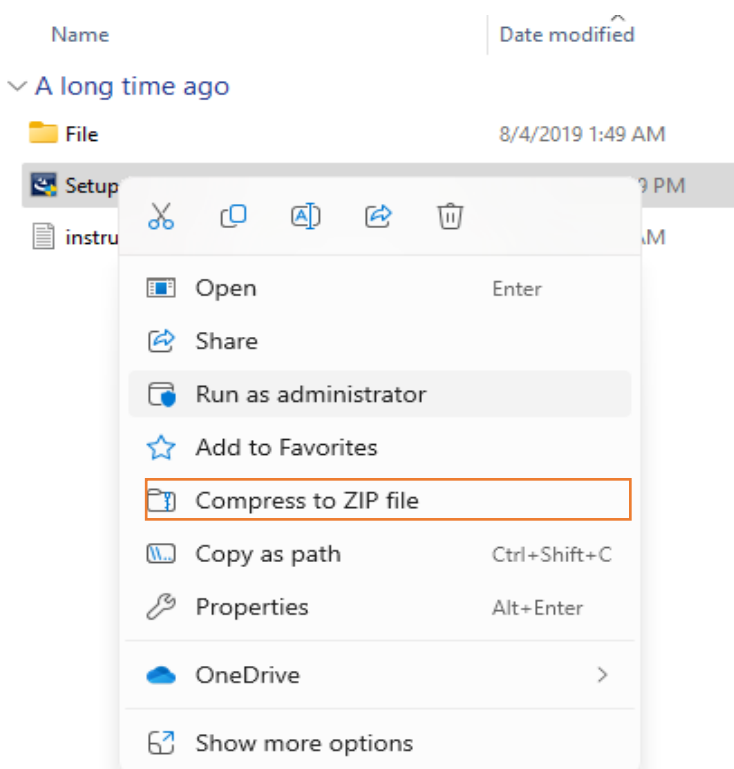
Name | Date modified

A long time ago

File 8/4/2019 1:49 AM

Setup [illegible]9 PM

instru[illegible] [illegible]AM

Open Enter

Share

Run as administrator

Add to Favorites

Compress to ZIP file

Copy as path Ctrl+Shift+C

Properties Alt+Enter

OneDrive >

Show more options